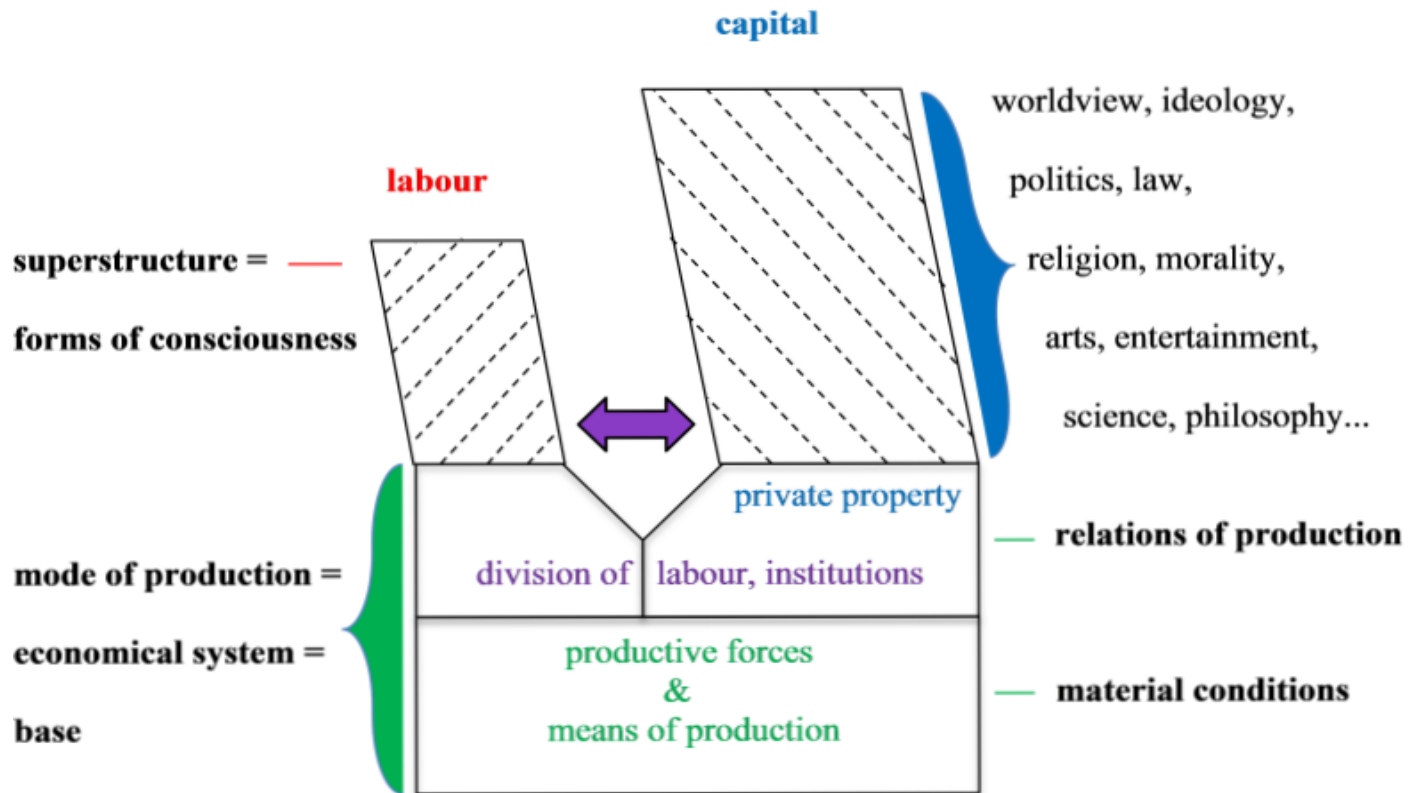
capital

labour

superstructure =

forms of consciousness

worldview, ideology,

politics, law,

religion, morality,

arts, entertainment,

science, philosophy...

private property

division of labour, institutions

relations of production

mode of production =

economical system =

base

productive forces
&
means of production

material conditions